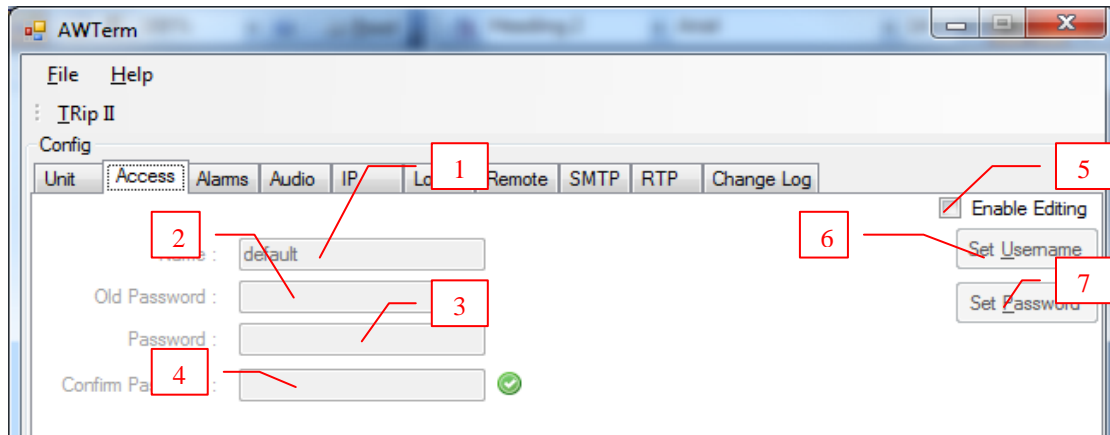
AWTerm

File Help

TRip II

Config

Unit | Access | Alarms | Audio | IP | Lo | Remote | SMTP | RTP | Change Log

1

5

Enable Editing

2

Name : default

6

Set Username

Old Password :

3

7

Set Password

Password :

4

Confirm Pa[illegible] :